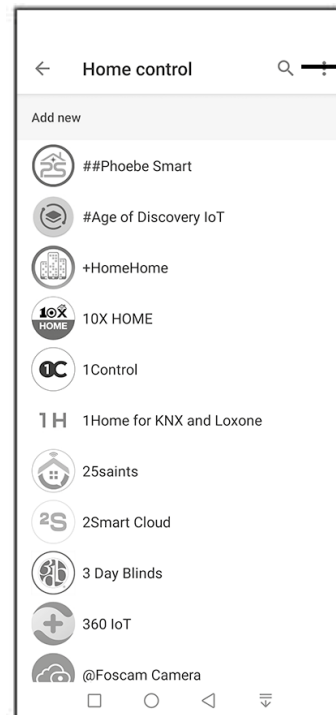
Home control

Add new

##Phoebe Smart

#Age of Discovery IoT

+HomeHome

10X HOME

HOME

10X HOME

1Control

1H 1Home for KNX and Loxone

25saints

2S 2Smart Cloud

3 Day Blinds

360 IoT

@Foscam Camera